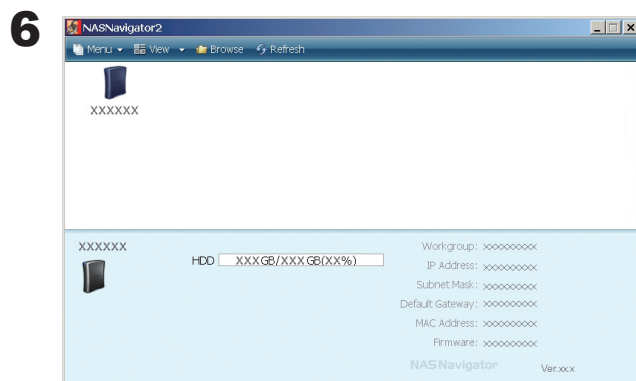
6

NASNavigator2

Menu View Browse Refresh

XXXXXX

XXXXXX

HDD XXXGB/XXXGB(XX%)

Workgroup: xxxxxxxxx
IP Address: xxxxxxxxx
Subnet Mask: xxxxxxxxx
Default Gateway: xxxxxxxxx
MAC Address: xxxxxxxxx
Firmware: xxxxxxxxx

NASNavigator

Ver.xx.x